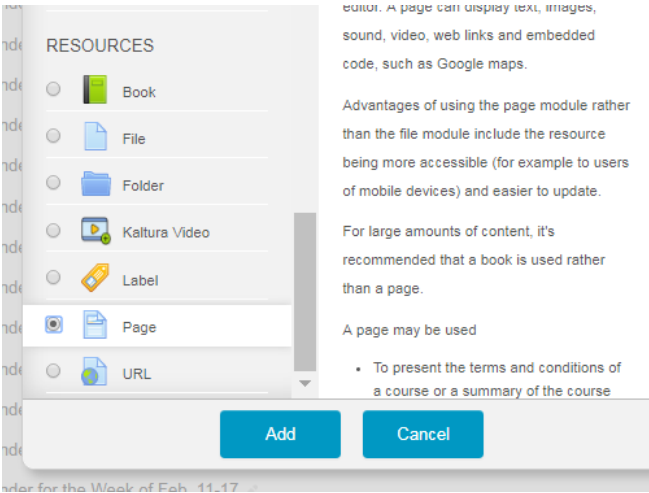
RESOURCES

Book

File

Folder

Kaltura Video

Label

Page

URL

editor. A page can display text, images, sound, video, web links and embedded code, such as Google maps.

Advantages of using the page module rather than the file module include the resource being more accessible (for example to users of mobile devices) and easier to update.

For large amounts of content, it's recommended that a book is used rather than a page.

A page may be used

- To present the terms and conditions of a course or a summary of the course

Add

Cancel

nder for the Week of Feb. 11-17